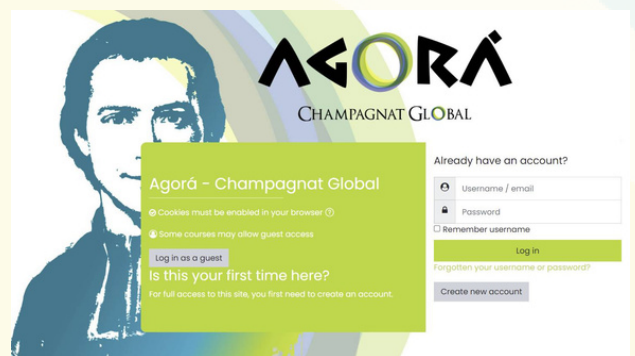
AGORÁ
CHAMPAGNAT GLOBAL

Agorá - Champagnat Global

Cookies must be enabled in your browser

Some courses may allow guest access

Log in as a guest

Is this your first time here?

For full access to this site, you first need to create an account.

Already have an account?

Username / email

Password

Remember username

Log in

Forgotten your username or password?

Create new account